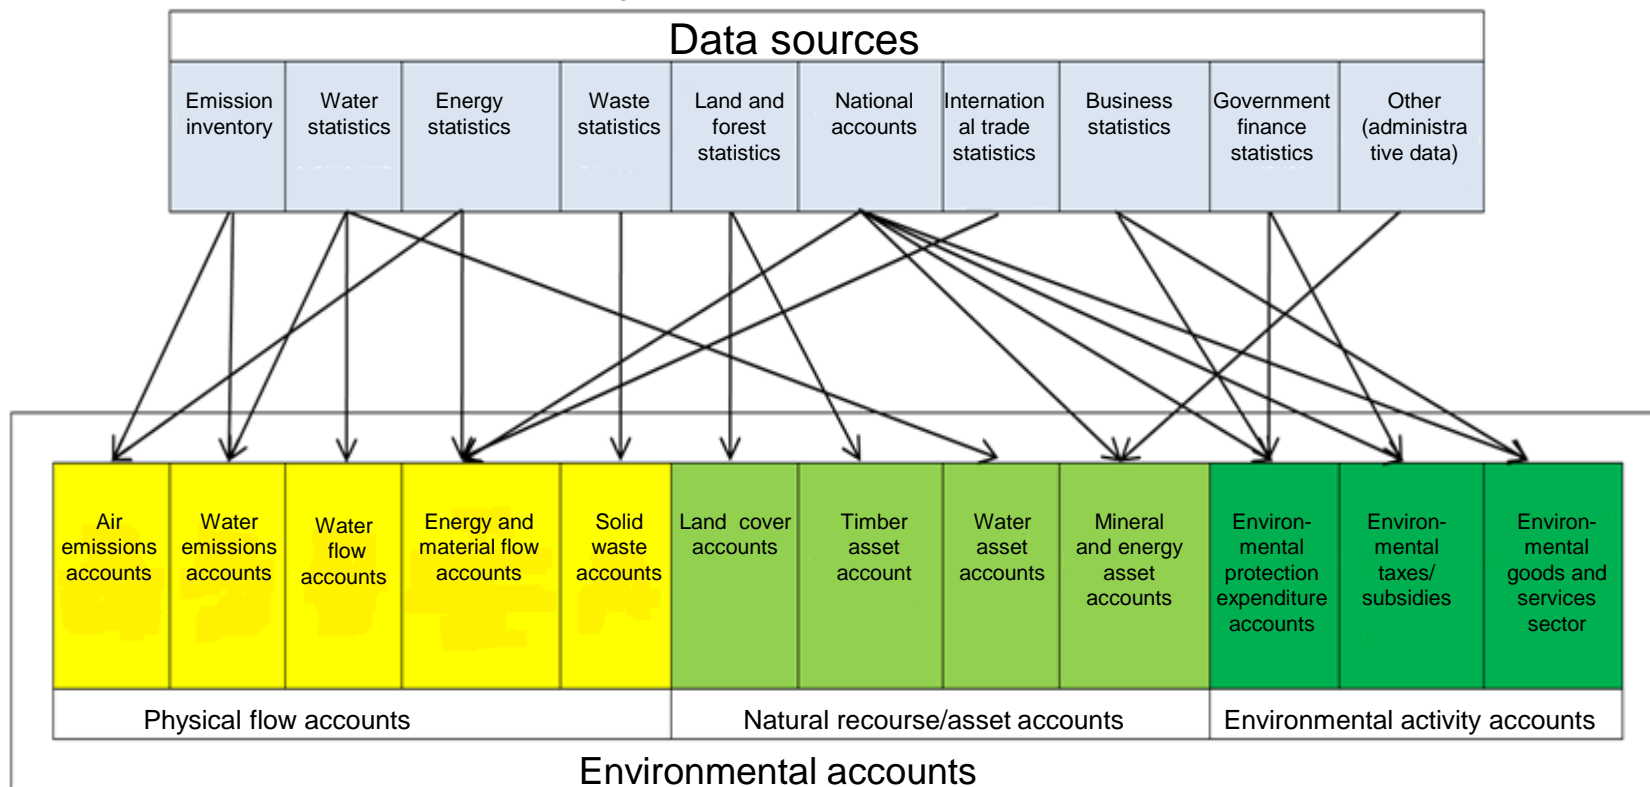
Data sources

| Emission inventory | Water statistics | Energy statistics | Waste statistics | Land and forest statistics | National accounts | International trade statistics | Business statistics | Government finance statistics | Other (administrative data) |
|---|---|---|---|---|---|---|---|---|---|

| Air emissions accounts | Water emissions accounts | Water flow accounts | Energy and material flow accounts | Solid waste accounts | Land cover accounts | Timber asset account | Water asset accounts | Mineral and energy asset accounts | Environmental protection expenditure accounts | Environmental taxes/ subsidies | Environmental goods and services sector |
|---|---|---|---|---|---|---|---|---|---|---|---|

Physical flow accounts

Natural recourse/asset accounts

Environmental activity accounts

Environmental accounts